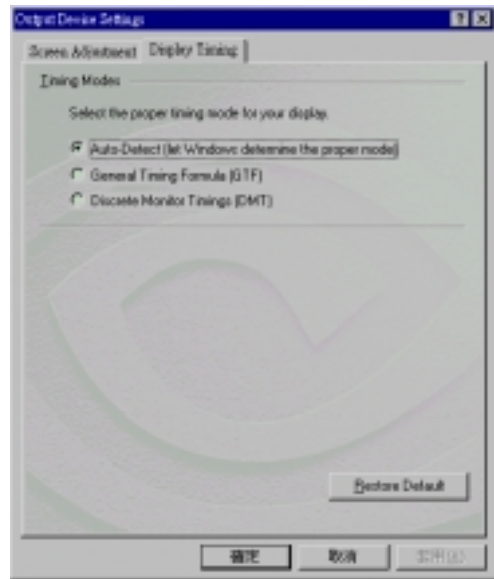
Output Device Settings

?
X

Screen Adjustment
Display Timing

Timing Modes

Select the proper timing mode for your display.

Auto-Detect (let Windows determine the proper mode)
General Timing Formula (GTF)
Discrete Monitor Timings (DMT)

Restore Default

確定
取消
套用(A)